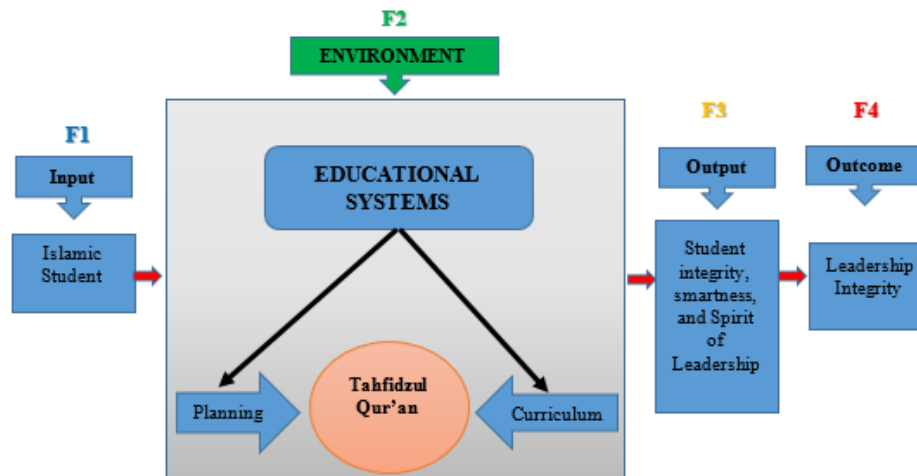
F2

ENVIRONMENT

F1

Input

Islamic Student

EDUCATIONAL SYSTEMS

Planning

Tahfidzul Qur'an

Curriculum

F3

Output

Student integrity, smartness, and Spirit of Leadership

F4

Outcome

Leadership Integrity